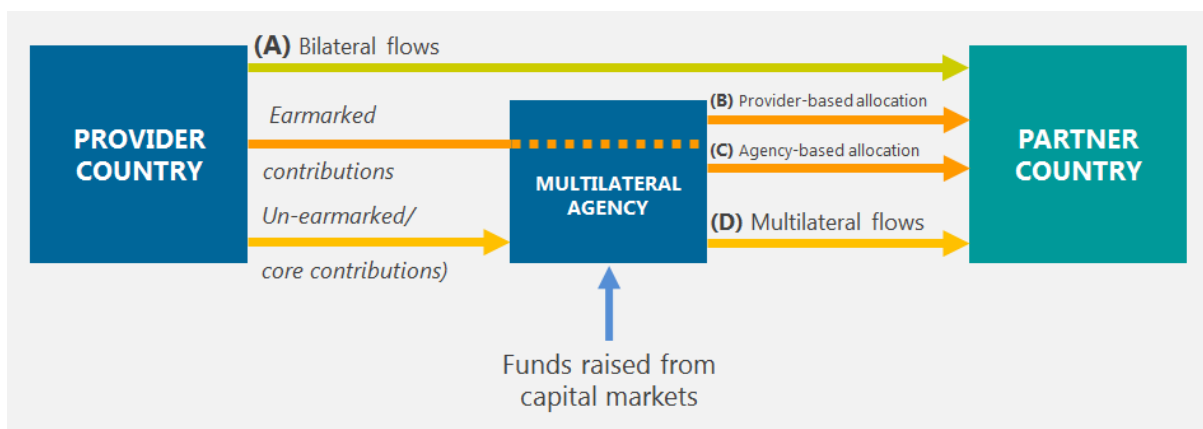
(A) Bilateral flows

PROVIDER COUNTRY

Earmarked

contributions

Un-earmarked/

core contributions)

MULTILATERAL AGENCY

(B) Provider-based allocation

(C) Agency-based allocation

(D) Multilateral flows

PARTNER COUNTRY

Funds raised from capital markets